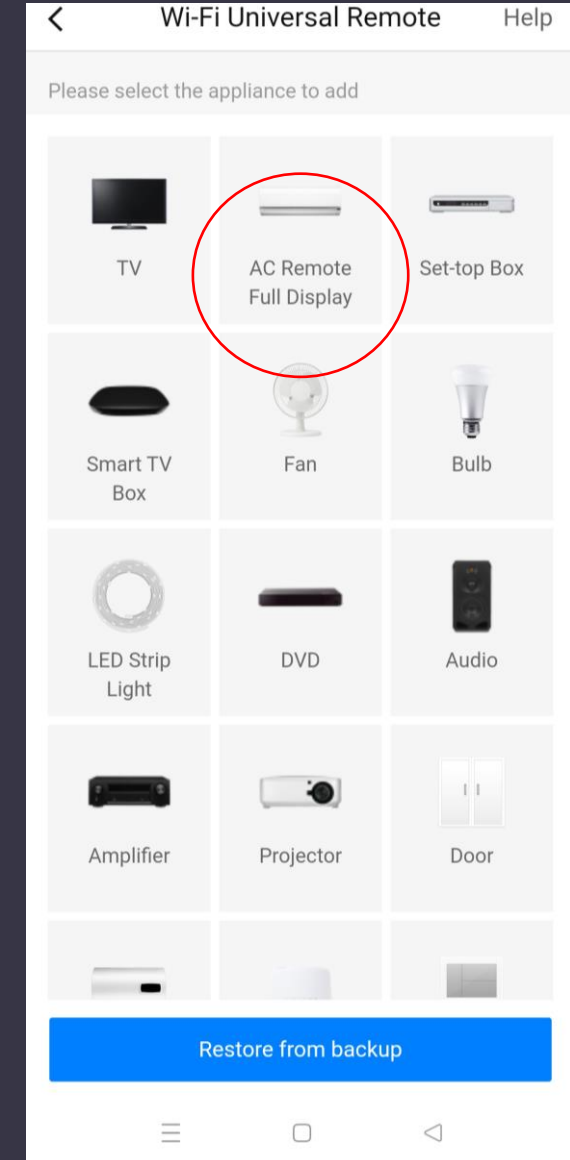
<
Wi-Fi Universal Remote
Help

Please select the appliance to add

| TV | AC Remote Full Display | Set-top Box |
|---|---|---|
| Smart TV Box | Fan | Bulb |
| LED Strip Light | DVD | Audio |
| Amplifier | Projector | Door |

Restore from backup